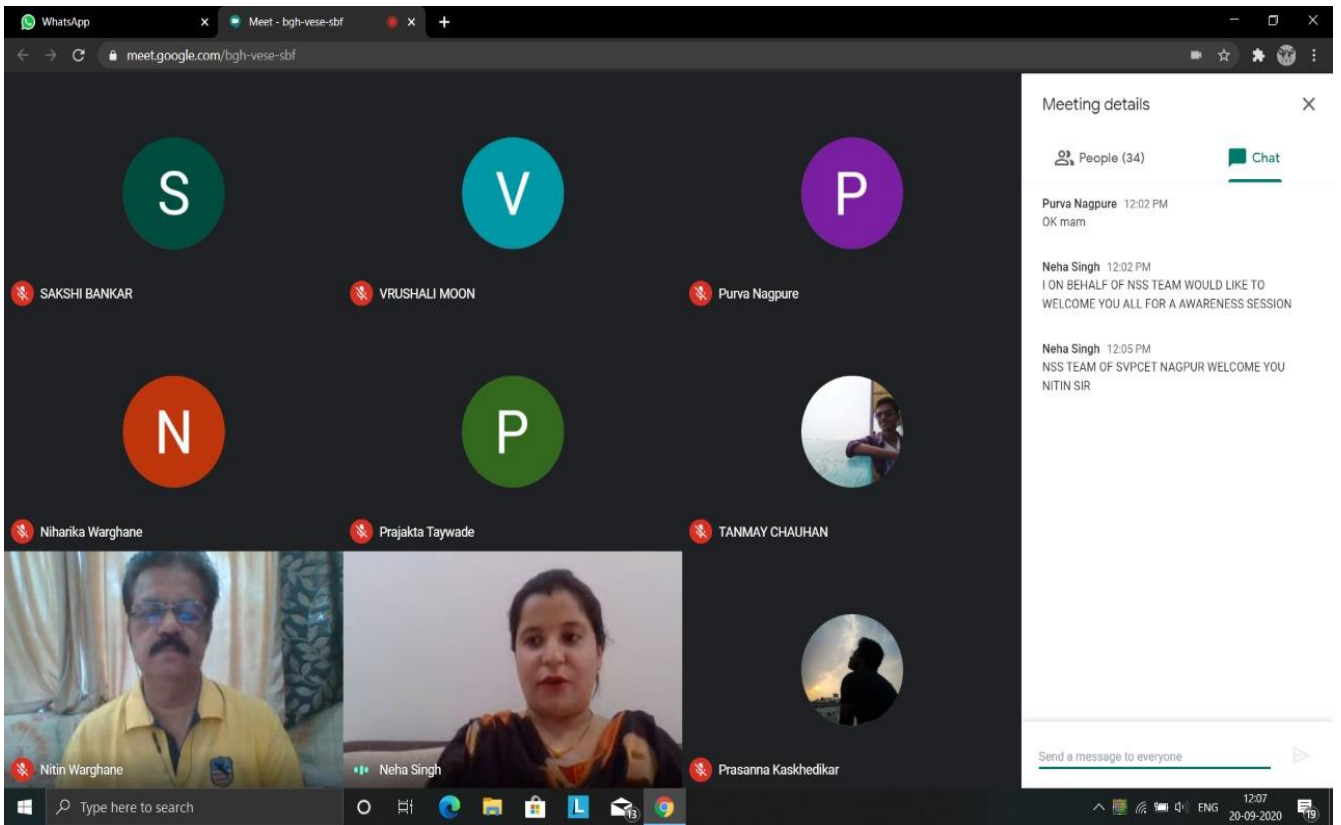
WhatsApp
Meet - bgh-vese-sbf
meet.google.com/bgh-vese-sbf

S
SAKSHI BANKAR
V
VRUSHALI MOON
P
Purva Nagpure
N
Niharika Warghane
P
Prajakta Taywade
TANMAY CHAUHAN
Nitin Warghane
Neha Singh
Prasanna Kaskhedikar

Meeting details
People (34)
Chat

Purva Nagpure 12:02 PM
OK mam

Neha Singh 12:02 PM
I ON BEHALF OF NSS TEAM WOULD LIKE TO WELCOME YOU ALL FOR A AWARENESS SESSION

Neha Singh 12:05 PM
NSS TEAM OF SVPCET NAGPUR WELCOME YOU NITIN SIR

Send a message to everyone

Type here to search
13
ENG
12:07
20-09-2020
19